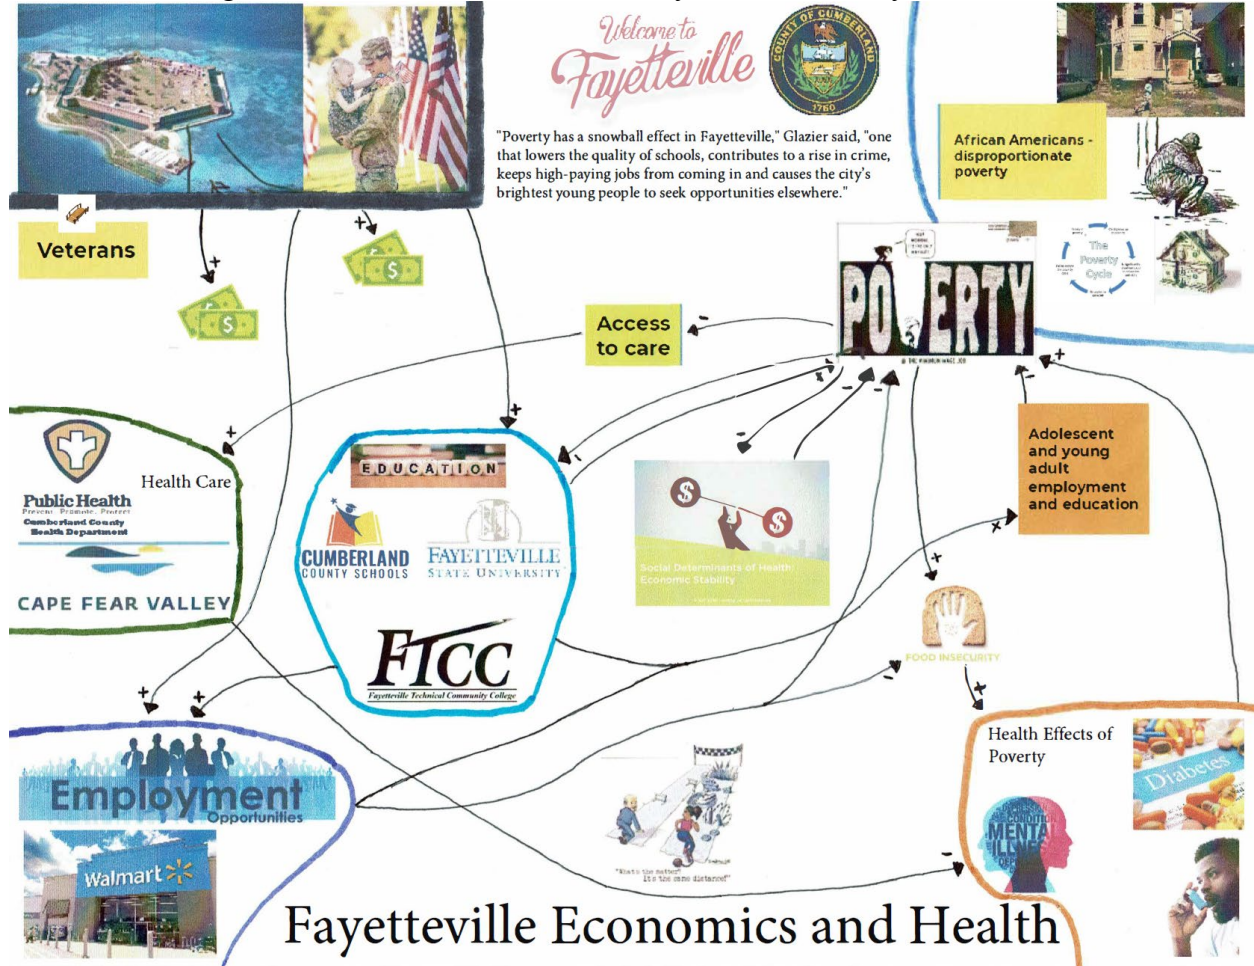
Welcome to Fayetteville

COUNTY OF CUMBERLAND 1754

"Poverty has a snowball effect in Fayetteville," Glazier said, "one that lowers the quality of schools, contributes to a rise in crime, keeps high-paying jobs from coming in and causes the city's brightest young people to seek opportunities elsewhere."

African Americans - disproportionate poverty

Veterans

+

+

+

$

$

Access to care

-

POVERTY

The Poverty Cycle

+

Health Care

Public Health
Prevent. Promote. Protect.
Cumberland County Health Department

CAPE FEAR VALLEY

EDUCATION

CUMBERLAND COUNTY SCHOOLS

FAYETTEVILLE STATE UNIVERSITY

FTCC
Fayetteville Technical Community College

Social Determinants of Health: Economic Stability

Adolescent and young adult employment and education

FOOD INSECURITY

+

+

-

-

+

Employment Opportunities

Walmart

Health Effects of Poverty

MENTAL ILLNESS

Diabetes

"What's the matter? It's the same distance!"

Fayetteville Economics and Health